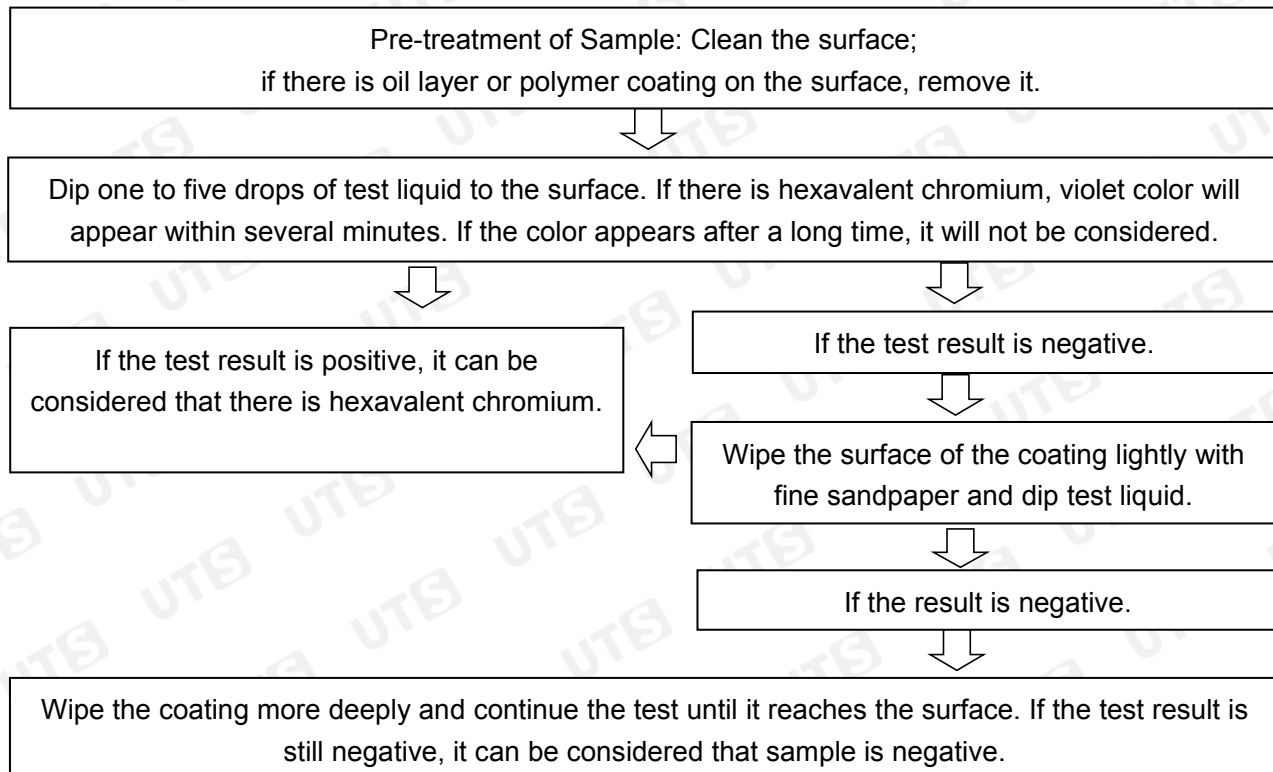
Pre-treatment of Sample: Clean the surface;
if there is oil layer or polymer coating on the surface, remove it.

Dip one to five drops of test liquid to the surface. If there is hexavalent chromium, violet color will appear within several minutes. If the color appears after a long time, it will not be considered.

If the test result is positive, it can be considered that there is hexavalent chromium.

If the test result is negative.

Wipe the surface of the coating lightly with fine sandpaper and dip test liquid.

If the result is negative.

Wipe the coating more deeply and continue the test until it reaches the surface. If the test result is still negative, it can be considered that sample is negative.

UTS UTS UTS UTS UTS UTS UTS UTS UTS UTS UTS UTS UTS UTS UTS UTS UTS UTS UTS UTS